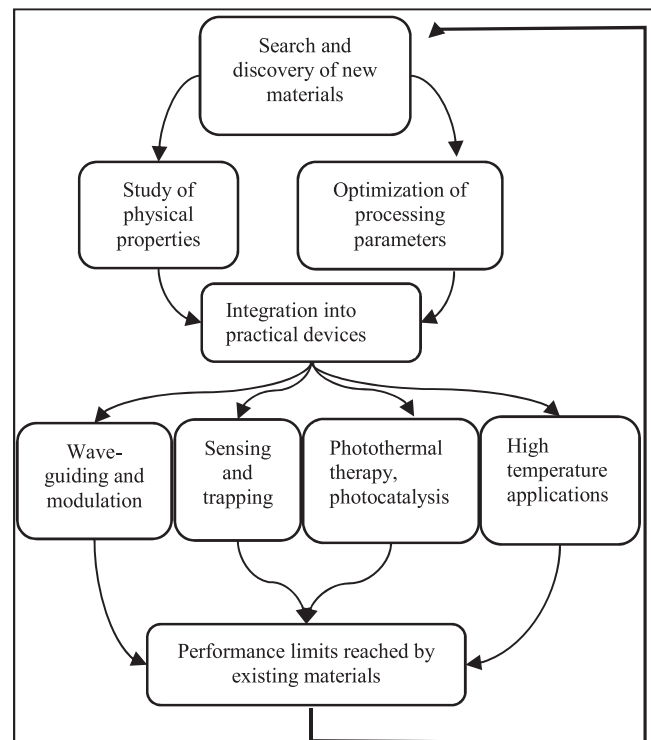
Search and discovery of new materials

Study of physical properties

Optimization of processing parameters

Integration into practical devices

Wave-guiding and modulation

Sensing and trapping

Photothermal therapy, photocatalysis

High temperature applications

Performance limits reached by existing materials